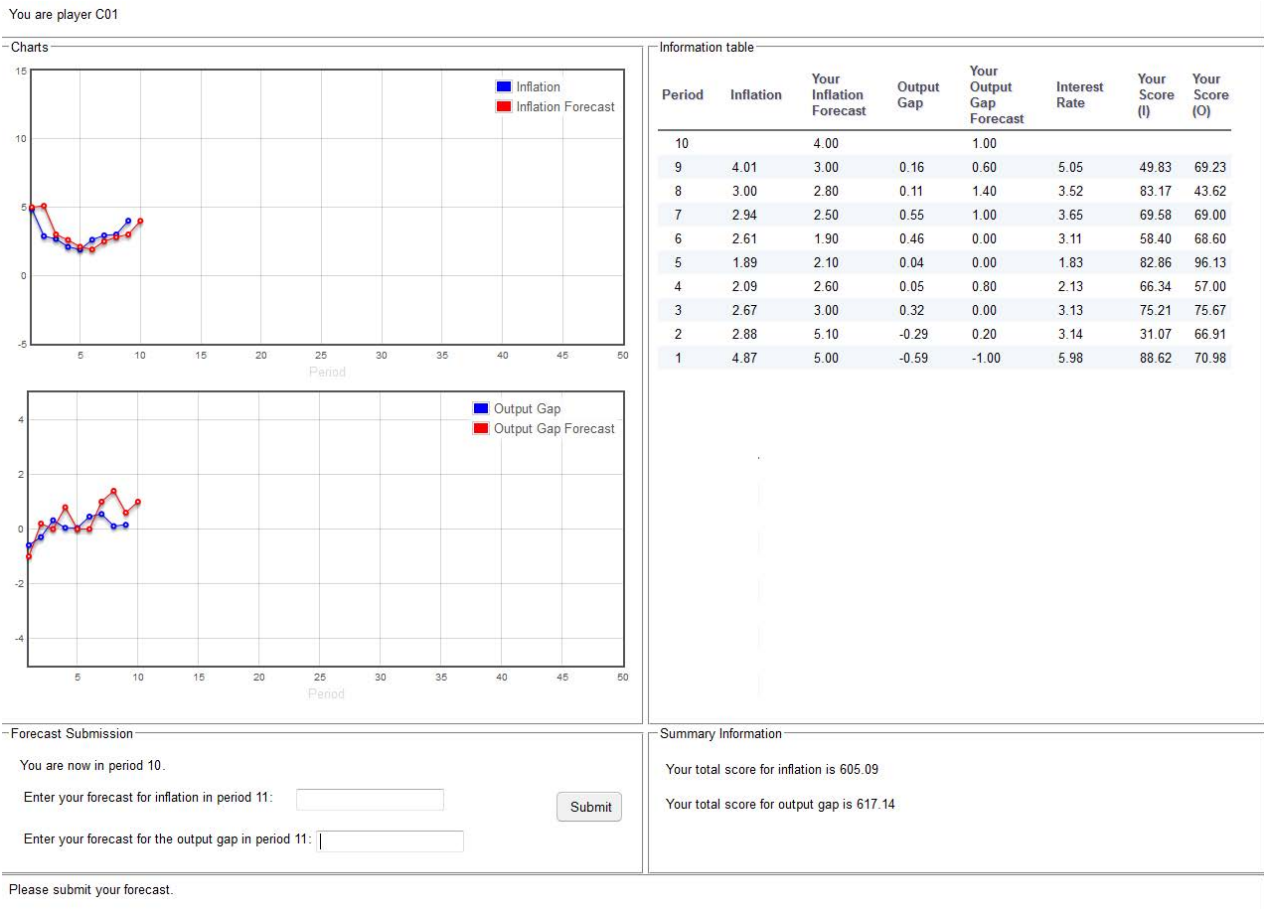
You are player C01

Charts

15
10
5
0
-5
5 10 15 20 25 30 35 40 45 50
Period

Inflation
Inflation Forecast

4
2
0
-2
-4
5 10 15 20 25 30 35 40 45 50
Period

Output Gap
Output Gap Forecast

Information table

| Period | Inflation | Your Inflation Forecast | Output Gap | Your Output Gap Forecast | Interest Rate | Your Score (I) | Your Score (O) |
|---|---|---|---|---|---|---|---|
| 10 | | 4.00 | | 1.00 | | | |
| 9 | 4.01 | 3.00 | 0.16 | 0.60 | 5.05 | 49.83 | 69.23 |
| 8 | 3.00 | 2.80 | 0.11 | 1.40 | 3.52 | 83.17 | 43.62 |
| 7 | 2.94 | 2.50 | 0.55 | 1.00 | 3.65 | 69.58 | 69.00 |
| 6 | 2.61 | 1.90 | 0.46 | 0.00 | 3.11 | 58.40 | 68.60 |
| 5 | 1.89 | 2.10 | 0.04 | 0.00 | 1.83 | 82.86 | 96.13 |
| 4 | 2.09 | 2.60 | 0.05 | 0.80 | 2.13 | 66.34 | 57.00 |
| 3 | 2.67 | 3.00 | 0.32 | 0.00 | 3.13 | 75.21 | 75.67 |
| 2 | 2.88 | 5.10 | -0.29 | 0.20 | 3.14 | 31.07 | 66.91 |
| 1 | 4.87 | 5.00 | -0.59 | -1.00 | 5.98 | 88.62 | 70.98 |

Forecast Submission

You are now in period 10.

Enter your forecast for inflation in period 11:

Enter your forecast for the output gap in period 11:

Submit

Summary Information

Your total score for inflation is 605.09

Your total score for output gap is 617.14

Please submit your forecast.